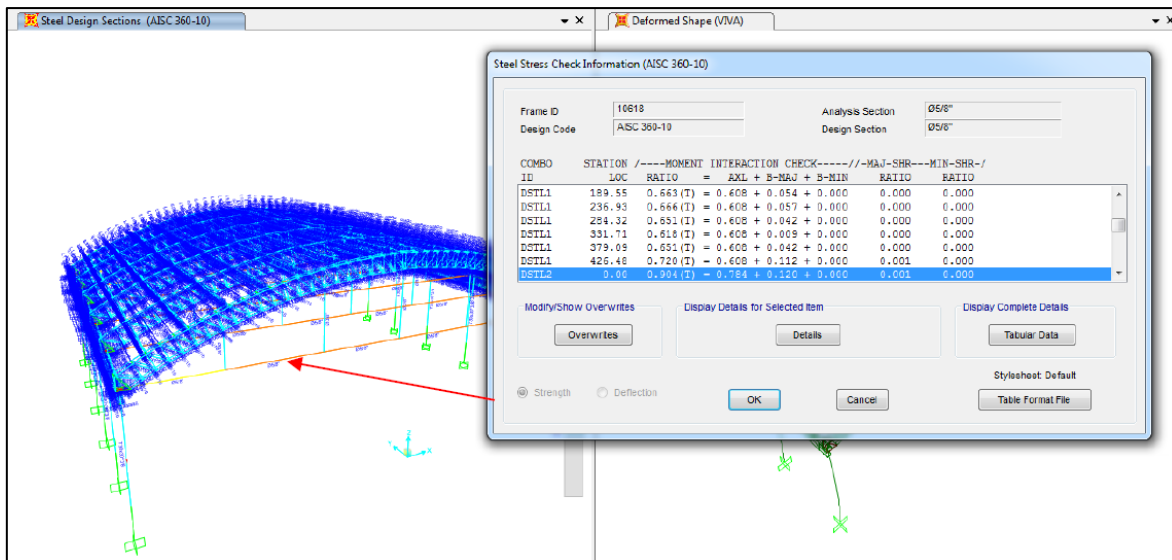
Steel Design Sections (AISC 360-10)

Deformed Shape (VIVA)

Steel Stress Check Information (AISC 360-10)

Frame ID 10618
Design Code AISC 360-10
Analysis Section Ø5/8"
Design Section Ø5/8"

| COMBO ID | STATION LOC | /----MOMENT INTERACTION CHECK-----// RATIO = AXL + B-MAJ + B-MIN | -MAJ-SHR- RATIO | -MIN-SHR-/ RATIO |
|---|---|---|---|---|
| DSTL1 | 189.55 | 0.663(T) = 0.608 + 0.054 + 0.000 | 0.000 | 0.000 |
| DSTL1 | 236.93 | 0.666(T) = 0.608 + 0.057 + 0.000 | 0.000 | 0.000 |
| DSTL1 | 284.32 | 0.651(T) = 0.608 + 0.042 + 0.000 | 0.000 | 0.000 |
| DSTL1 | 331.71 | 0.618(T) = 0.608 + 0.009 + 0.000 | 0.000 | 0.000 |
| DSTL1 | 379.09 | 0.651(T) = 0.608 + 0.042 + 0.000 | 0.000 | 0.000 |
| DSTL1 | 426.48 | 0.720(T) = 0.608 + 0.112 + 0.000 | 0.001 | 0.000 |
| DSTL2 | 0.00 | 0.904(T) = 0.784 + 0.120 + 0.000 | 0.001 | 0.000 |

Modify/Show Overwrites
Overwrites
Display Details for Selected Item
Details
Display Complete Details
Tabular Data
Strength
Deflection
Stylesheet: Default
OK
Cancel
Table Format File